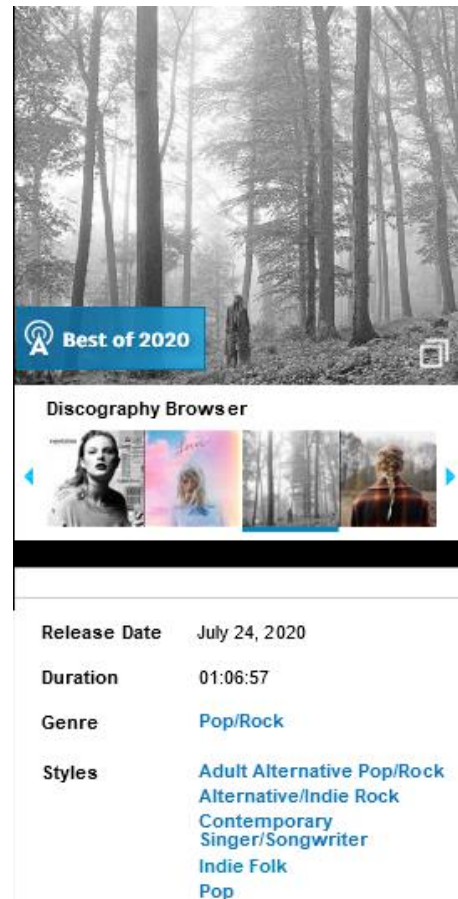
Best of 2020

Discography Browser

| Release Date | July 24, 2020 |
|---|---|
| Duration | 01:06:57 |
| Genre | Pop/Rock |
| Styles | Adult Alternative Pop/Rock<br>Alternative/Indie Rock<br>Contemporary Singer/Songwriter<br>Indie Folk<br>Pop |